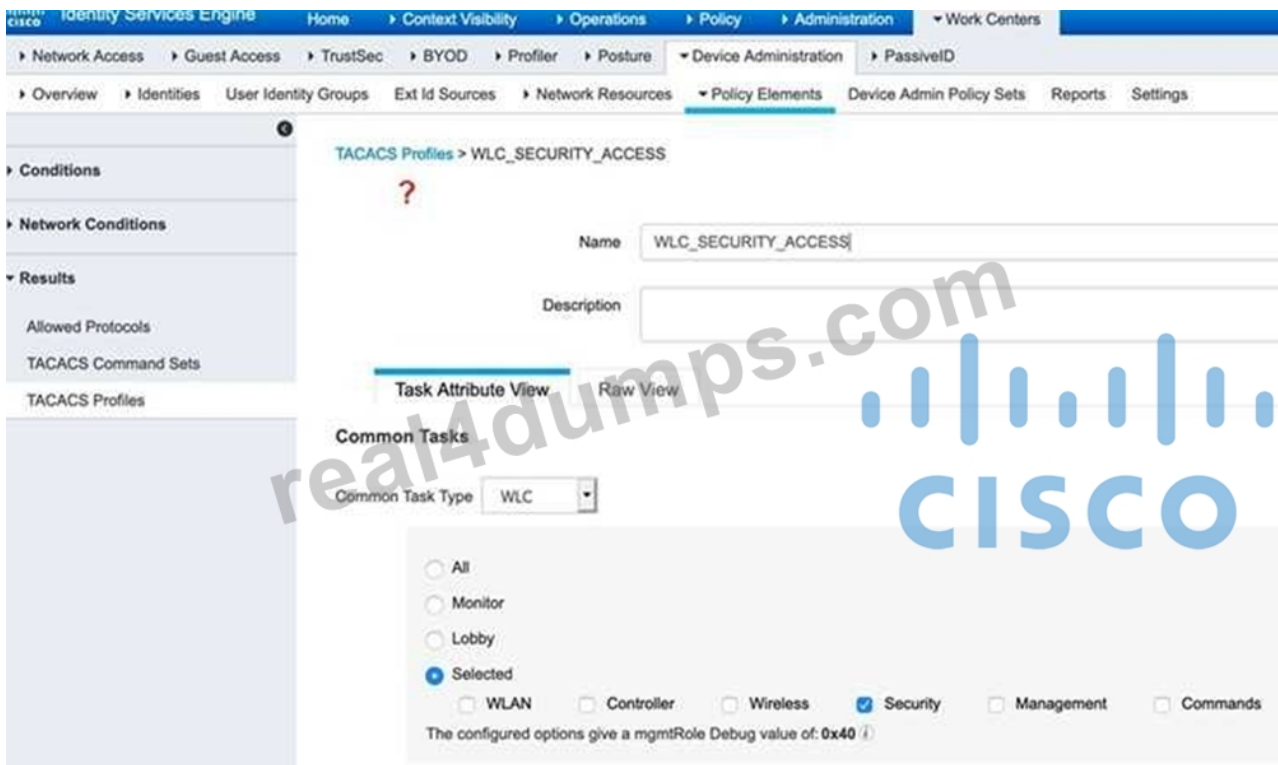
cisco Identity Services Engine Home ▸ Context Visibility ▸ Operations ▸ Policy ▸ Administration ▾ Work Centers

▸ Network Access ▸ Guest Access ▸ TrustSec ▸ BYOD ▸ Profiler ▸ Posture ▾ Device Administration ▸ PassiveID

▸ Overview ▸ Identities User Identity Groups Ext Id Sources ▸ Network Resources ▾ Policy Elements Device Admin Policy Sets Reports Settings

▸ Conditions

▸ Network Conditions

▾ Results

Allowed Protocols

TACACS Command Sets

TACACS Profiles

TACACS Profiles > WLC_SECURITY_ACCESS

?

Name WLC_SECURITY_ACCESS

Description

real4dumps.com

cisco

Task Attribute View Raw View

Common Tasks

Common Task Type WLC

All

Monitor

Lobby

Selected

WLAN Controller Wireless Security Management Commands

The configured options give a mgmtRole Debug value of: 0x40